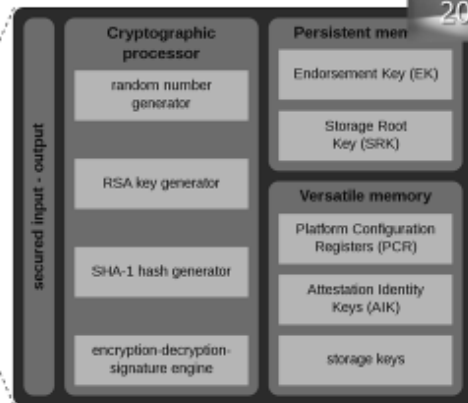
20

secured input - output

Cryptographic processor

random number generator

RSA key generator

SHA-1 hash generator

encryption-decryption-signature engine

Persistent men

Endorsement Key (EK)

Storage Root Key (SRK)

Versatile memory

Platform Configuration Registers (PCR)

Attestation Identity Keys (AIK)

storage keys